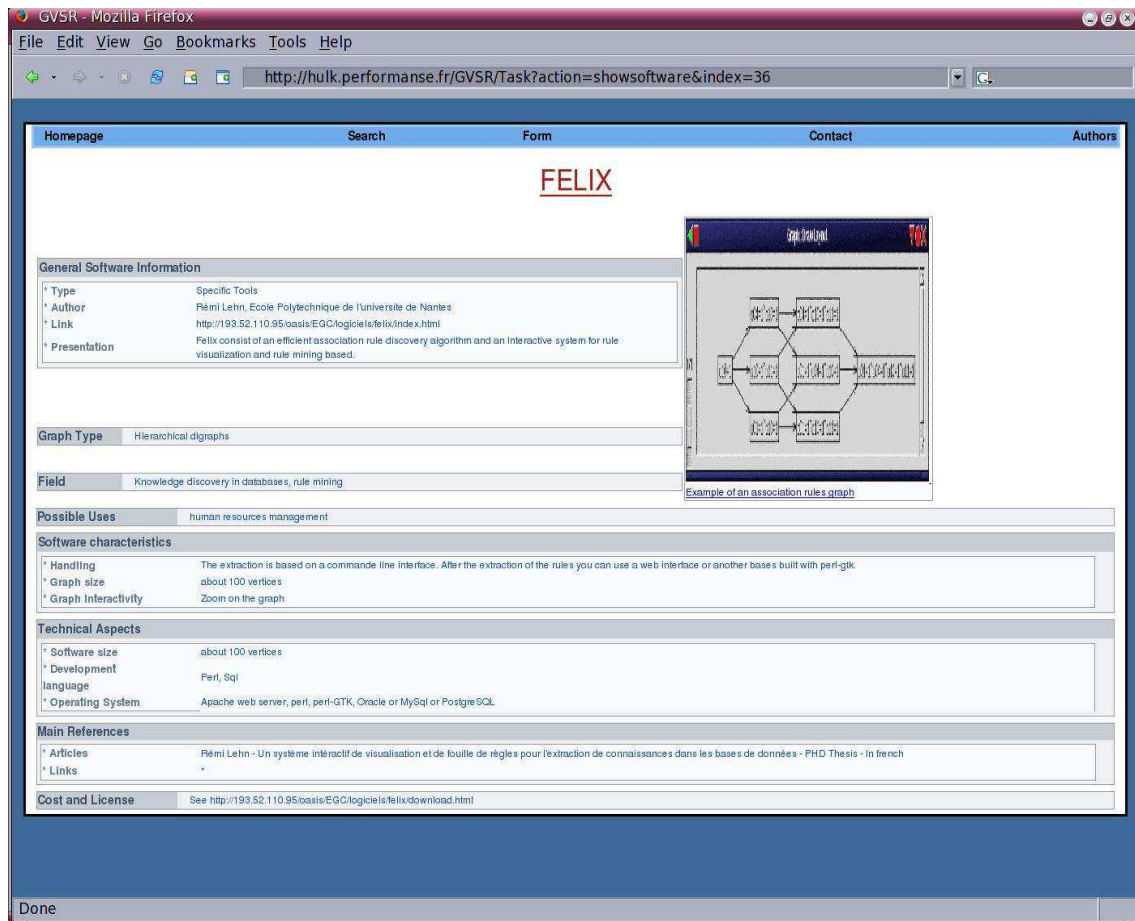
GVSR - Mozilla Firefox
File Edit View Go Bookmarks Tools Help
http://hulk.performanse.fr/GVSR/Task?action=showsoftware&index=36

Homepage Search Form Contact Authors

FELIX

General Software Information

| | |
|---|---|
| * Type | Specific Tools |
| * Author | Rémi Lehn, Ecole Polytechnique de l'universite de Nantes |
| * Link | http://193.52.110.95/oasis/EGC/logiciels/felix/index.html |
| * Presentation | Felix consist of an efficient association rule discovery algorithm and an interactive system for rule visualization and rule mining based. |

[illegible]

Example of an association rules graph

Graph Type Hierarchical digraphs

Field Knowledge discovery in databases, rule mining

Possible Uses human resources management

Software characteristics

| | |
|---|---|
| * Handling | The extraction is based on a commande line interface. After the extraction of the rules you can use a web interface or another bases built with perl-gtk. |
| * Graph size | about 100 vertices |
| * Graph Interactivity | Zoom on the graph |

Technical Aspects

| | |
|---|---|
| * Software size | about 100 vertices |
| * Development language | Perl, Sql |
| * Operating System | Apache web server, perl, perl-GTK, Oracle or MySql or PostgreSQL |

Main References

| | |
|---|---|
| * Articles | Rémi Lehn - Un système intéractif de visualisation et de fouille de règles pour l'extraction de connaissances dans les bases de données - PHD Thesis - In french |
| * Links | * |

Cost and License See http://193.52.110.95/oasis/EGC/logiciels/felix/download.html

Done